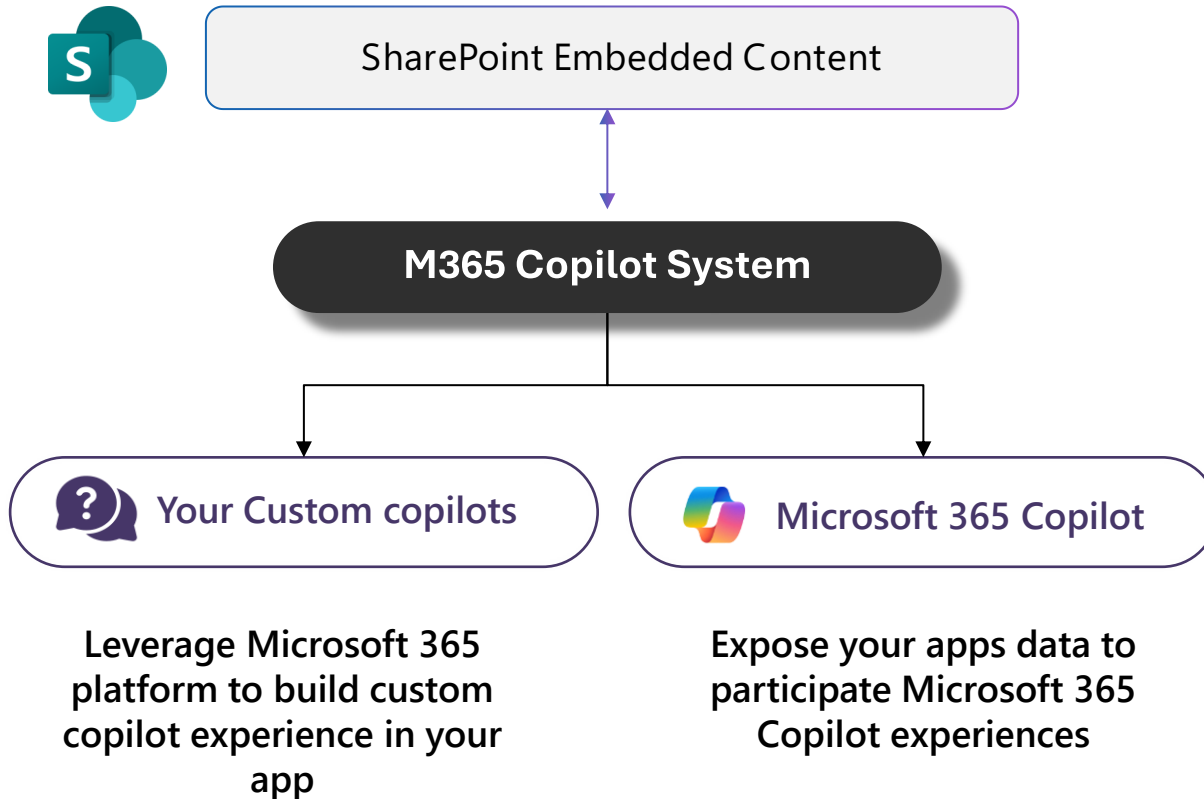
S

SharePoint Embedded Content

M365 Copilot System

Your Custom copilots

Microsoft 365 Copilot

Leverage Microsoft 365 platform to build custom copilot experience in your app

Expose your apps data to participate Microsoft 365 Copilot experiences